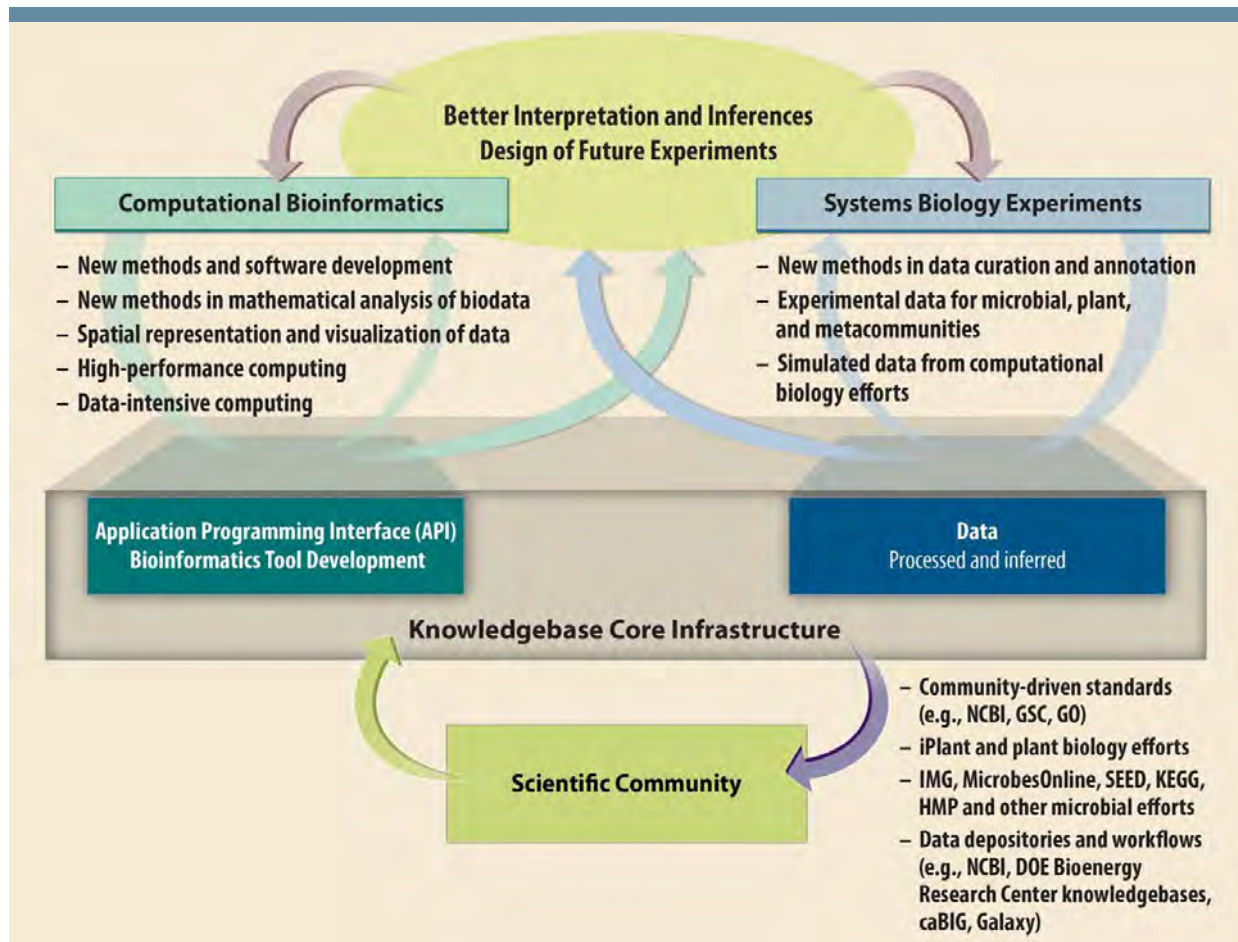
Better Interpretation and Inferences
Design of Future Experiments

Computational Bioinformatics

– New methods and software development
– New methods in mathematical analysis of biodata
– Spatial representation and visualization of data
– High-performance computing
– Data-intensive computing

Systems Biology Experiments

– New methods in data curation and annotation
– Experimental data for microbial, plant, and metacommunities
– Simulated data from computational biology efforts

Application Programming Interface (API)
Bioinformatics Tool Development

Data
Processed and inferred

Knowledgebase Core Infrastructure

Scientific Community

– Community-driven standards (e.g., NCBI, GSC, GO)
– iPlant and plant biology efforts
– IMG, MicrobesOnline, SEED, KEGG, HMP and other microbial efforts
– Data depositories and workflows (e.g., NCBI, DOE Bioenergy Research Center knowledgebases, caBIG, Galaxy)